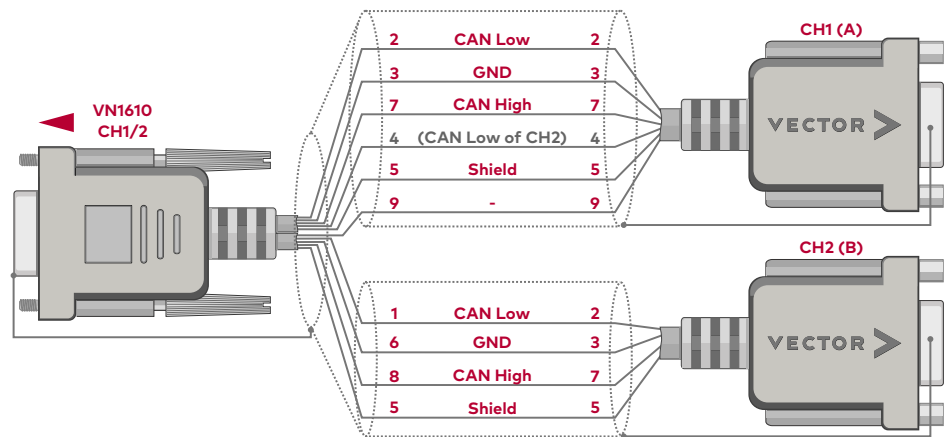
VN1610
CH1/2

| | | |
|---|---|---|
| 2 | CAN Low | 2 |
| 3 | GND | 3 |
| 7 | CAN High | 7 |
| 4 | (CAN Low of CH2) | 4 |
| 5 | Shield | 5 |
| 9 | - | 9 |

CH1 (A)
VECTOR

| | | |
|---|---|---|
| 1 | CAN Low | 2 |
| 6 | GND | 3 |
| 8 | CAN High | 7 |
| 5 | Shield | 5 |

CH2 (B)
VECTOR